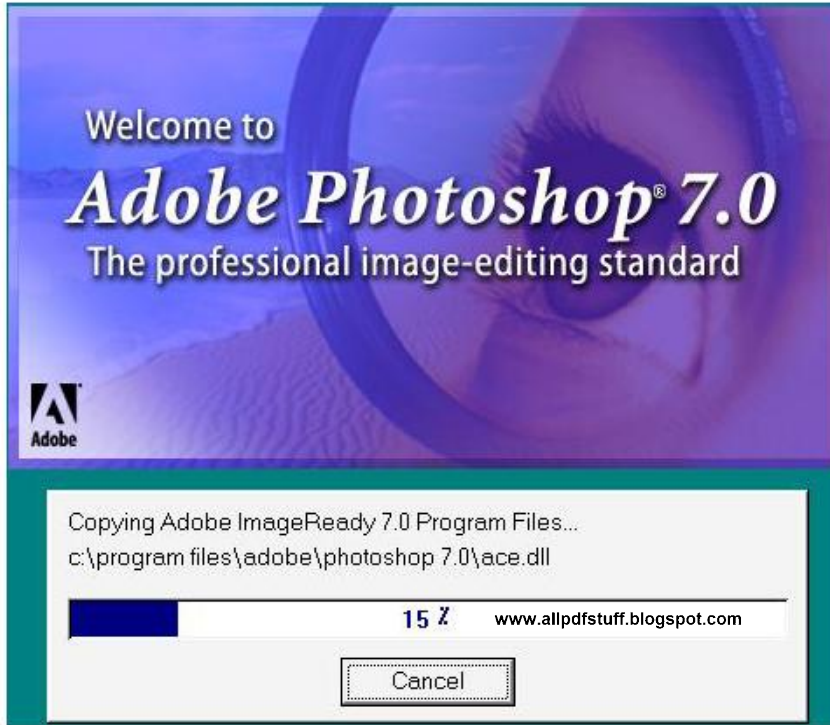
Welcome to
Adobe Photoshop® 7.0
The professional image-editing standard

Adobe

Copying Adobe ImageReady 7.0 Program Files...
c:\program files\adobe\photoshop 7.0\ace.dll

15 %

www.allpdfstuff.blogspot.com

Cancel